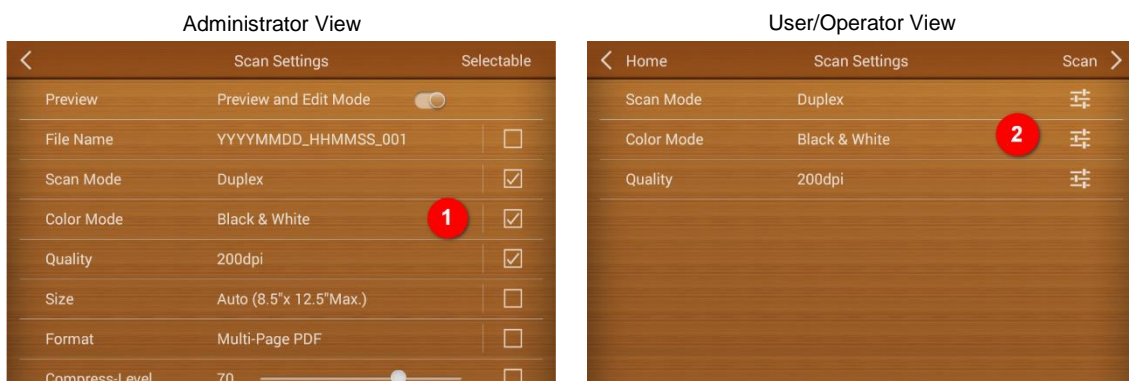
Administrator View

Scan Settings Selectable

| | | |
|---|---|---|
| Preview | Preview and Edit Mode | |
| File Name | YYYYMMDD_HHMMSS_001 | ☐ |
| Scan Mode | Duplex | ☑ |
| Color Mode | Black & White | ☑ |
| Quality | 200dpi | ☑ |
| Size | Auto (8.5"x 12.5"Max.) | ☐ |
| Format | Multi-Page PDF | ☐ |
| Compress-Level | 70 | ☐ |

1

User/Operator View

Home Scan Settings Scan

| | |
|---|---|
| Scan Mode | Duplex |
| Color Mode | Black & White |
| Quality | 200dpi |

2